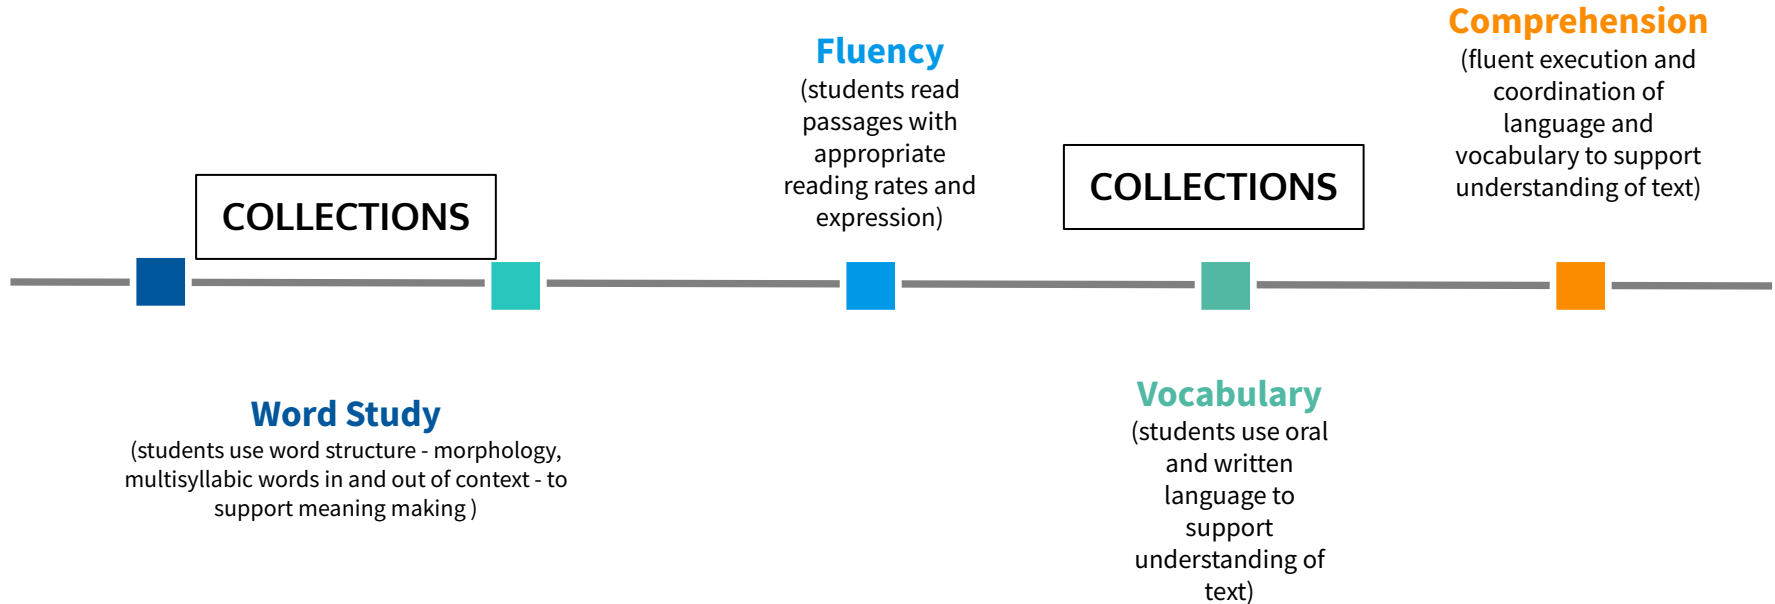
COLLECTIONS

Word Study
(students use word structure - morphology, multisyllabic words in and out of context - to support meaning making )

Fluency
(students read passages with appropriate reading rates and expression)

COLLECTIONS

Vocabulary
(students use oral and written language to support understanding of text)

Comprehension
(fluent execution and coordination of language and vocabulary to support understanding of text)